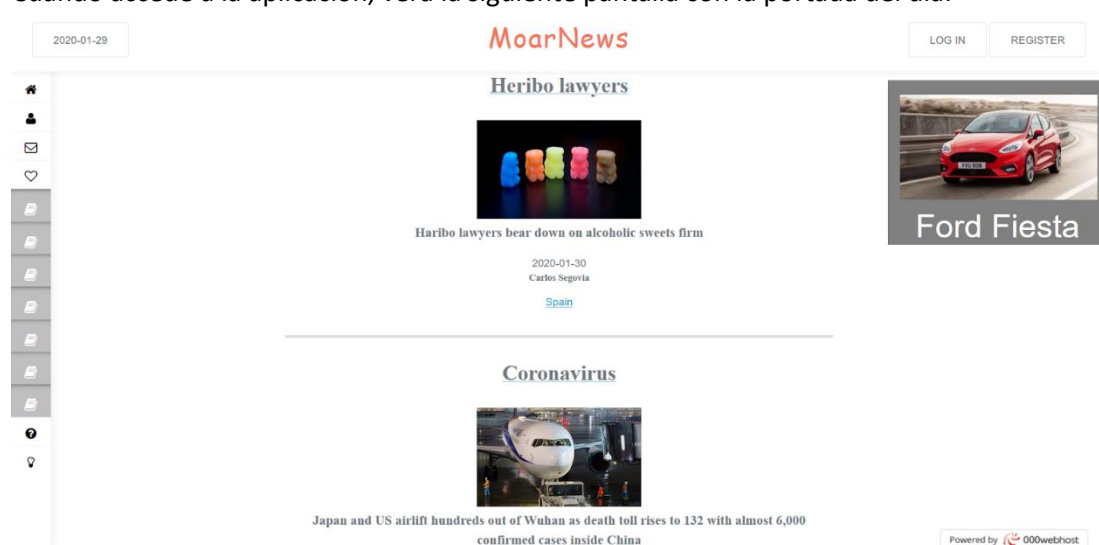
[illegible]

2020-01-29

MoarNews

LOG IN

REGISTER

Heribo lawyers

Haribo lawyers bear down on alcoholic sweets firm

2020-01-30

Carlos Segovia

Spain

Coronavirus

Japan and US airlift hundreds out of Wuhan as death toll rises to 132 with almost 6,000 confirmed cases inside China

Ford Fiesta

Powered by 000webhost